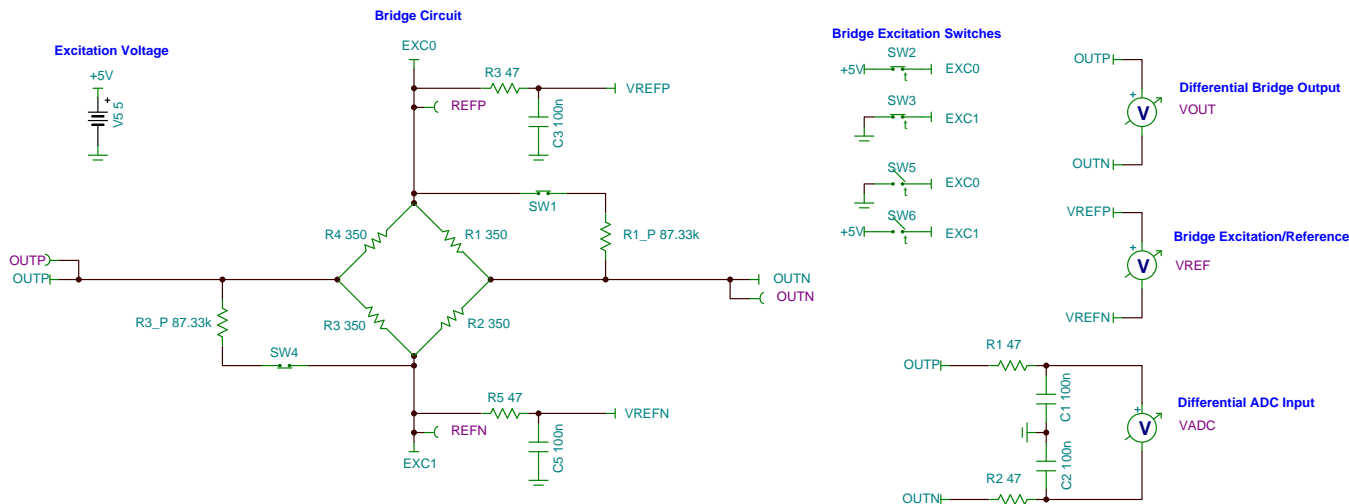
Bridge Circuit

Excitation Voltage

+5V
V5 5

EXC0
R3 47
VREFP
REFP
C3 100n

SW1
R4 350
R1 350
R1_P 87.33k

OUTP
OUTP
OUTN
OUTN

R3_P 87.33k
R3 350
R2 350

SW4

R5 47
VREFN
REFN
C5 100n
EXC1

Bridge Excitation Switches

SW2
+5V
EXC0
SW3
EXC1
SW5
EXC0
SW6
+5V
EXC1

OUTP
Differential Bridge Output
VOUT
OUTN

VREFP
Bridge Excitation/Reference
VREF
VREFN

R1 47
OUTP
C1 100n
Differential ADC Input
VADC
R2 47
C2 100n
OUTN